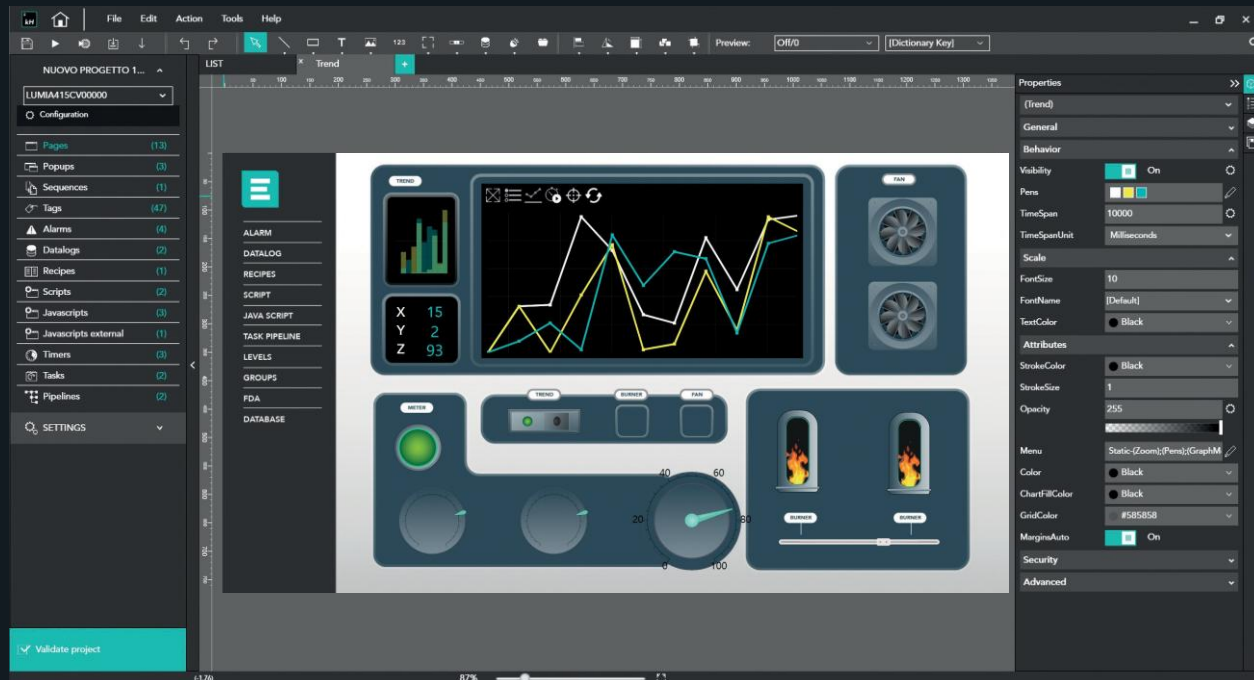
File Edit Action Tools Help

Preview: Off/0 [Dictionary Key]

NUOVO PROGETTO 1...
LUMIA415CV00000
Configuration

Pages (13)
Popups (3)
Sequences (1)
Tags (47)
Alarms (4)
Datalogs (2)
Recipes (1)
Scripts (2)
Javascripts (3)
Javascripts external (1)
Timers (3)
Tasks (2)
Pipelines (2)

SETTINGS

Validate project

LIST
Trend

ALARM
DATALOG
RECIPES
SCRIPT
JAVA SCRIPT
TASK PIPELINE
LEVELS
GROUPS
FDA
DATABASE

TREND
FAN
X 15
Y 2
Z 93

METER
TREND
BURNER
FAN
40 60
20 80
0 100
BURNER
BURNER

Properties
(Trend)
General
Behavior
Visibility On
Pens
TimeSpan 10000
TimeSpanUnit Milliseconds
Scale
FontSize 10
FontName [Default]
TextColor Black
Attributes
StrokeColor Black
StrokeSize 1
Opacity 255
Menu Static-{Zoom};{Pens};{GraphM
Color Black
ChartFillColor Black
GridColor #585858
MarginsAuto On
Security
Advanced

87%